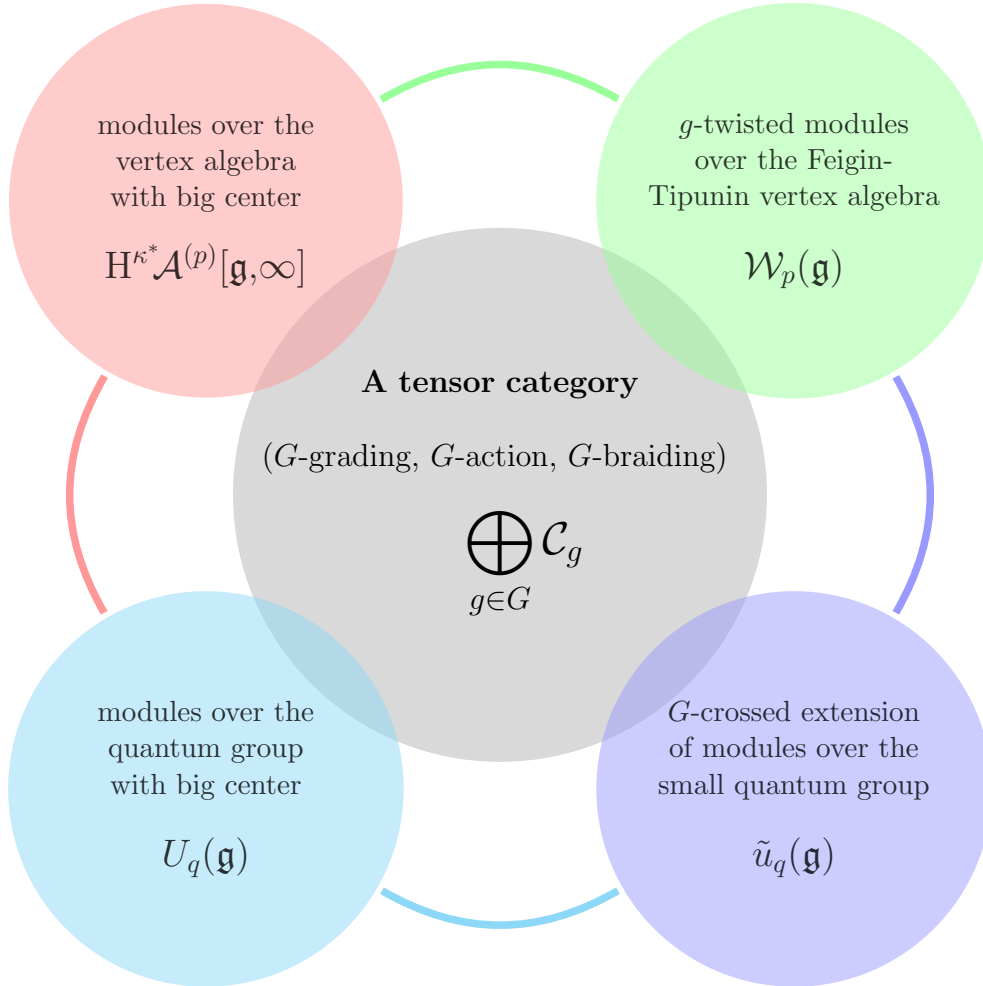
modules over the vertex algebra with big center

$\mathrm{H}^{\kappa^*}\mathcal{A}^{(p)}[\mathfrak{g},\infty]$

$g$-twisted modules over the Feigin-Tipunin vertex algebra

$\mathcal{W}_p(\mathfrak{g})$

**A tensor category**

($G$-grading, $G$-action, $G$-braiding)

$\bigoplus_{g\in G} \mathcal{C}_g$

modules over the quantum group with big center

$U_q(\mathfrak{g})$

$G$-crossed extension of modules over the small quantum group

$\tilde{u}_q(\mathfrak{g})$